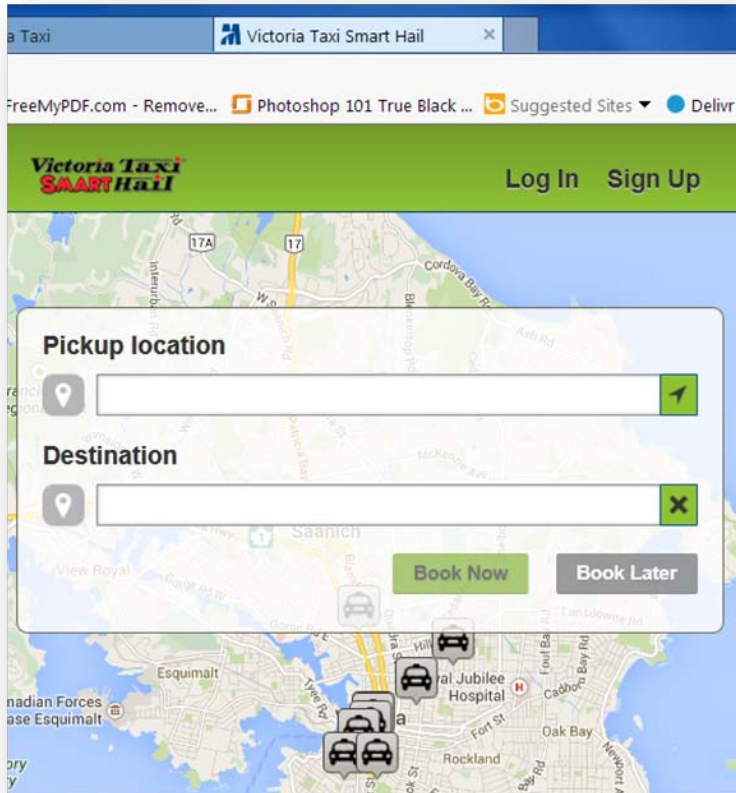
a Taxi

Victoria Taxi Smart Hail ×

FreeMyPDF.com - Remove... Photoshop 101 True Black ... Suggested Sites ▾ Delivr

Victoria Taxi SMART Hail

Log In Sign Up

17A

17

Cordova Bay Rd

Ash Rd

Pickup location

Destination

Saanich

View Royal

Book Now

Book Later

Esquimalt

nadian Forces ase Esquimalt

al Jubilee Hospital

Oak Bay

Rockland

Fort St